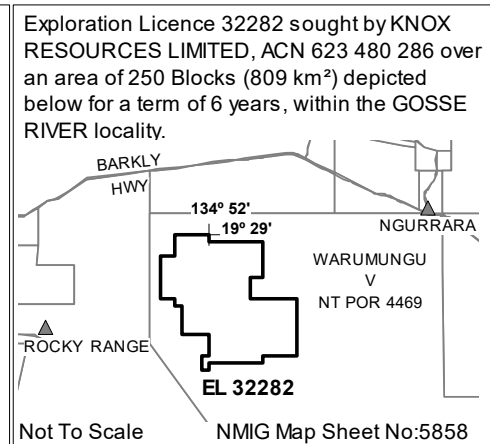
Exploration Licence 32282 sought by KNOX RESOURCES LIMITED, ACN 623 480 286 over an area of 250 Blocks (809 km²) depicted below for a term of 6 years, within the GOSSE RIVER locality.

BARKLY
HWY

134º 52'
19º 29'

NGURRARA

WARUMUNGU
V
NT POR 4469

ROCKY RANGE

EL 32282

Not To Scale

NMIG Map Sheet No:5858